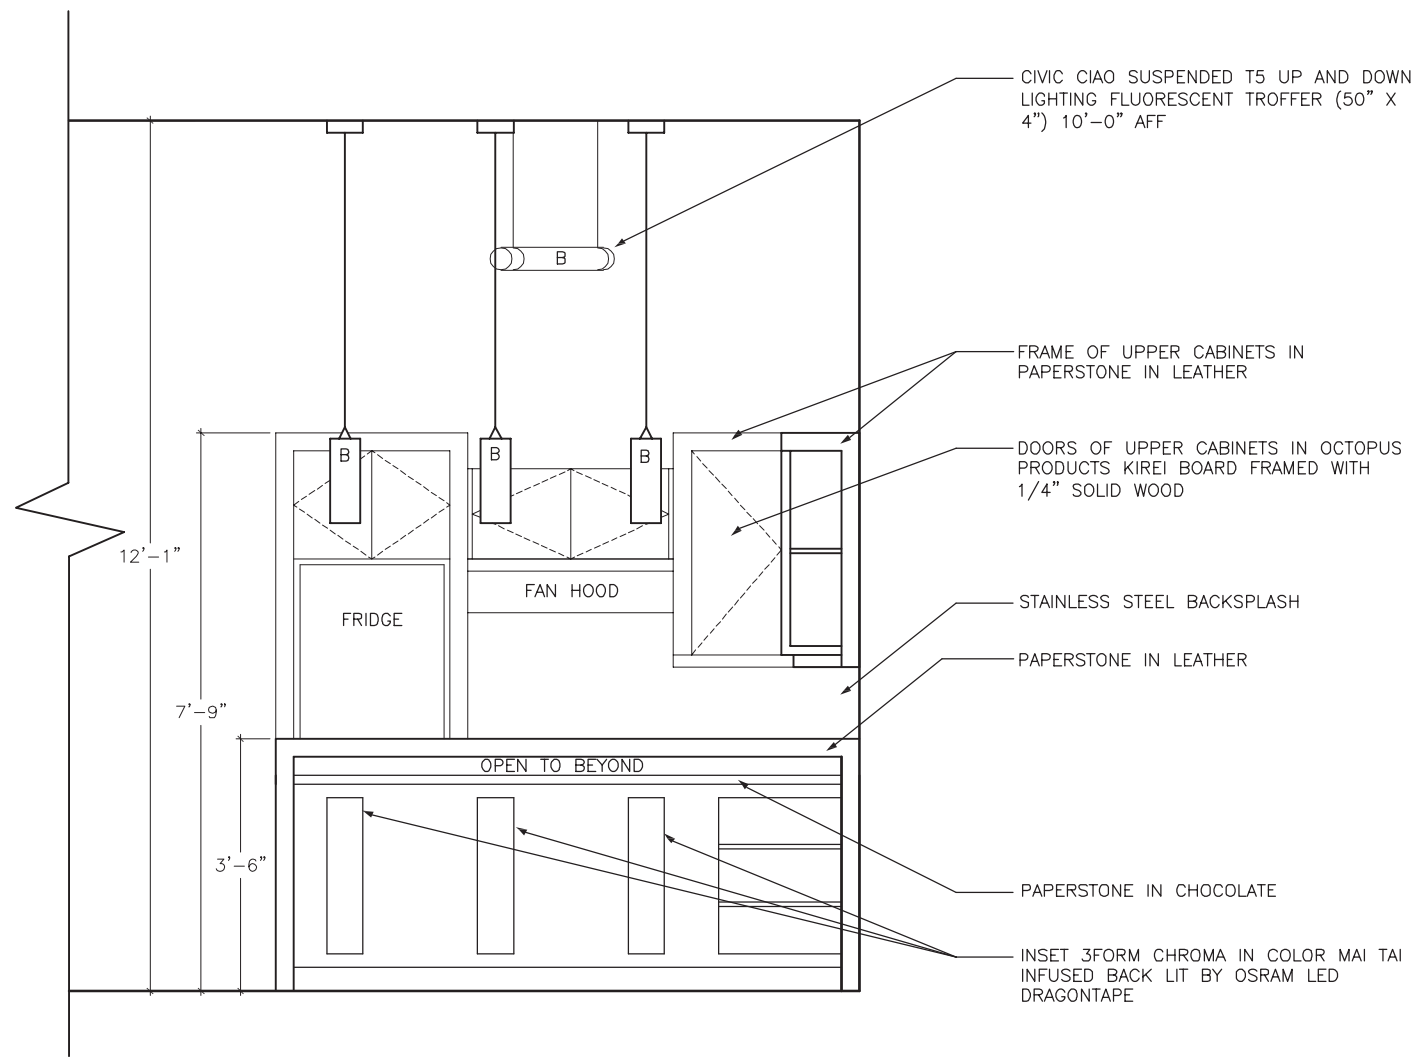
CIVIC CIAO SUSPENDED T5 UP AND DOWN LIGHTING FLUORESCENT TROFFER (50" X 4") 10'-0" AFF

B

FRAME OF UPPER CABINETS IN PAPERSTONE IN LEATHER

B

B

B

DOORS OF UPPER CABINETS IN OCTOPUS PRODUCTS KIREI BOARD FRAMED WITH 1/4" SOLID WOOD

12'-1"

FAN HOOD

FRIDGE

STAINLESS STEEL BACKSPLASH

PAPERSTONE IN LEATHER

7'-9"

OPEN TO BEYOND

3'-6"

PAPERSTONE IN CHOCOLATE

INSET 3FORM CHROMA IN COLOR MAI TAI INFUSED BACK LIT BY OSRAM LED DRAGONTAPE